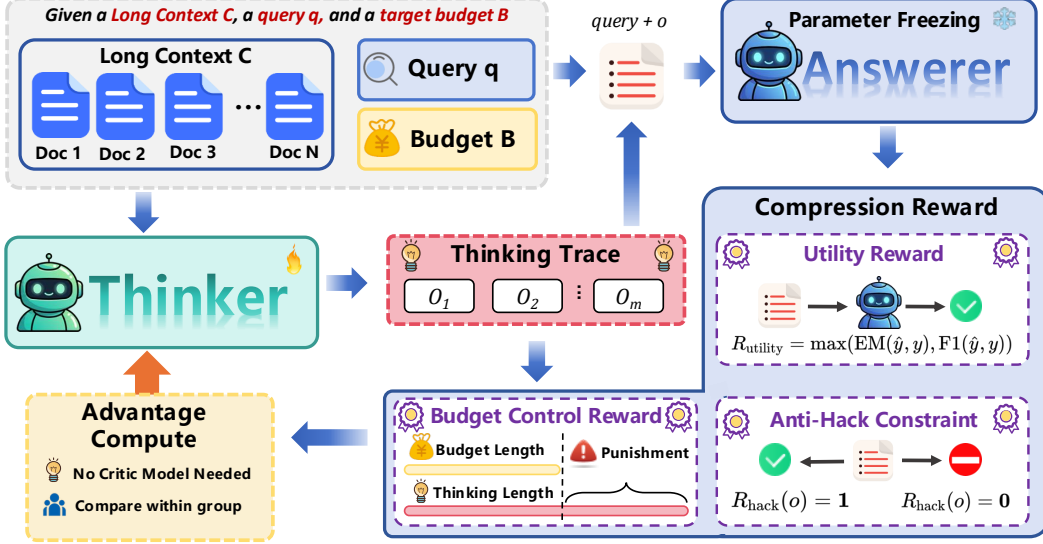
Given a Long Context C, a query q, and a target budget B

Long Context C

Doc 1 Doc 2 Doc 3 ··· Doc N

Query q

Budget B

query + o

Parameter Freezing

Answerer

Thinker

Thinking Trace

$o_1$ $o_2$ ⋮ $o_m$

Compression Reward

Utility Reward

$R_{\text{utility}} = \max(\text{EM}(\hat{y}, y), \text{F1}(\hat{y}, y))$

Advantage Compute

No Critic Model Needed

Compare within group

Budget Control Reward

Budget Length

Punishment

Thinking Length

Anti-Hack Constraint

$R_{\text{hack}}(o) = \mathbf{1}$ $R_{\text{hack}}(o) = \mathbf{0}$